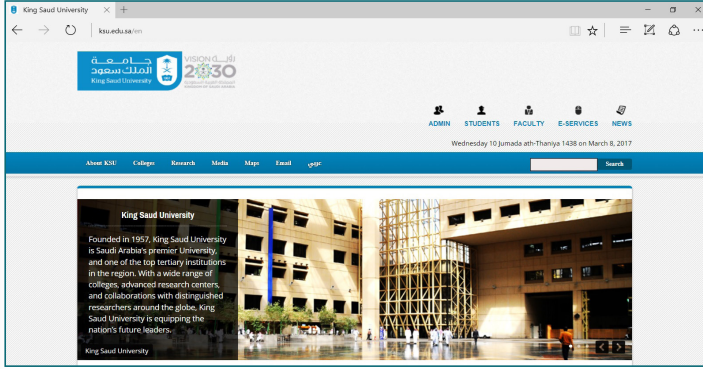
King Saud University
ksu.edu.sa/en

جامعة الملك سعود
King Saud University
رؤية VISION 2030

ADMIN STUDENTS FACULTY E-SERVICES NEWS

Wednesday 10 Jumada ath-Thaniya 1438 on March 8, 2017

About KSU Colleges Research Media Maps Email عربي
Search

King Saud University

Founded in 1957, King Saud University is Saudi Arabia's premier University, and one of the top tertiary institutions in the region. With a wide range of colleges, advanced research centers, and collaborations with distinguished researchers around the globe, King Saud University is equipping the nation's future leaders.

King Saud University